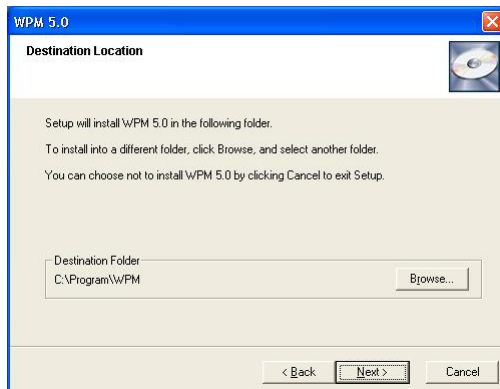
WPM 5.0

Destination Location

Setup will install WPM 5.0 in the following folder.

To install into a different folder, click Browse, and select another folder.

You can choose not to install WPM 5.0 by clicking Cancel to exit Setup.

Destination Folder

C:\Program\WPM

Browse...

< Back

Next >

Cancel